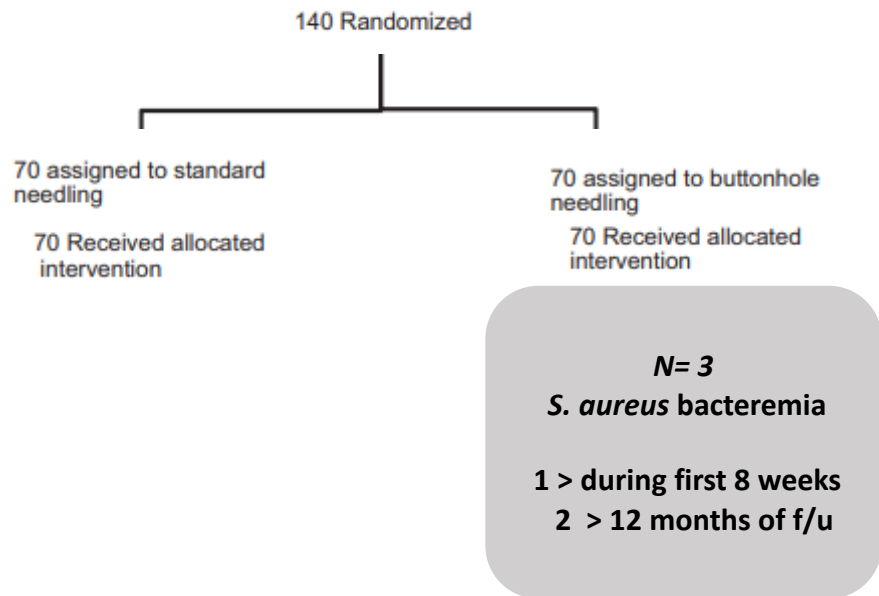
140 Randomized

70 assigned to standard needling

70 Received allocated intervention

70 assigned to buttonhole needling

70 Received allocated intervention

N= 3
S. aureus bacteremia

1 > during first 8 weeks
2 > 12 months of f/u